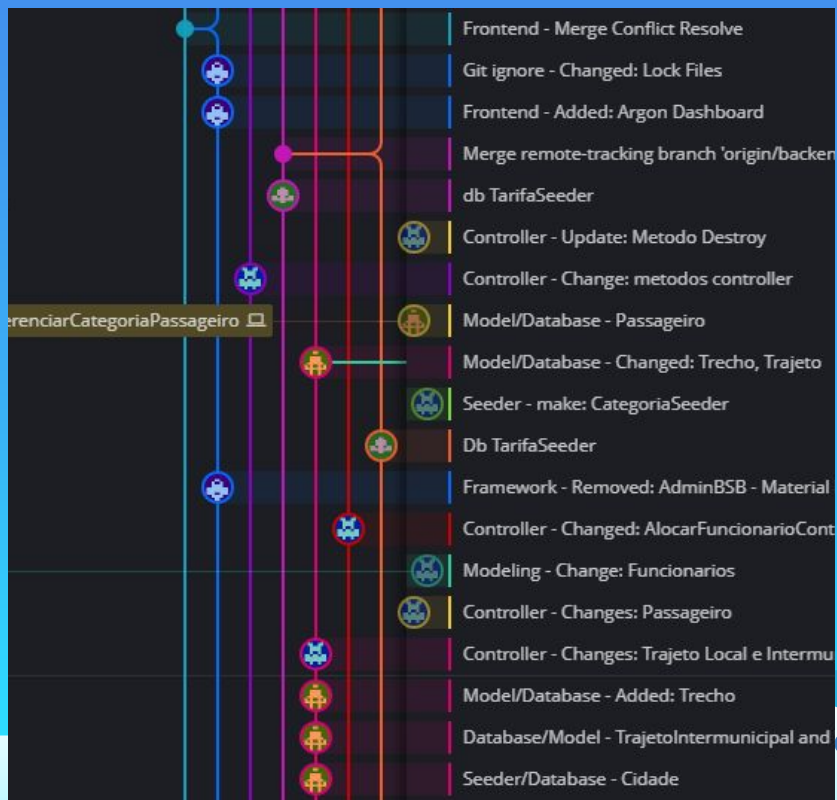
Frontend - Merge Conflict Resolve
Git ignore - Changed: Lock Files
Frontend - Added: Argon Dashboard
Merge remote-tracking branch 'origin/backen
db TarifaSeeder
Controller - Update: Metodo Destroy
Controller - Change: metodos controller
erenciarCategoriaPassageiro
Model/Database - Passageiro
Model/Database - Changed: Trecho, Trajeto
Seeder - make: CategoriaSeeder
Db TarifaSeeder
Framework - Removed: AdminBSB - Material
Controller - Changed: AlocarFuncionarioCont
Modeling - Change: Funcionarios
Controller - Changes: Passageiro
Controller - Changes: Trajeto Local e Intermu
Model/Database - Added: Trecho
Database/Model - TrajetoIntermunicipal and
Seeder/Database - Cidade